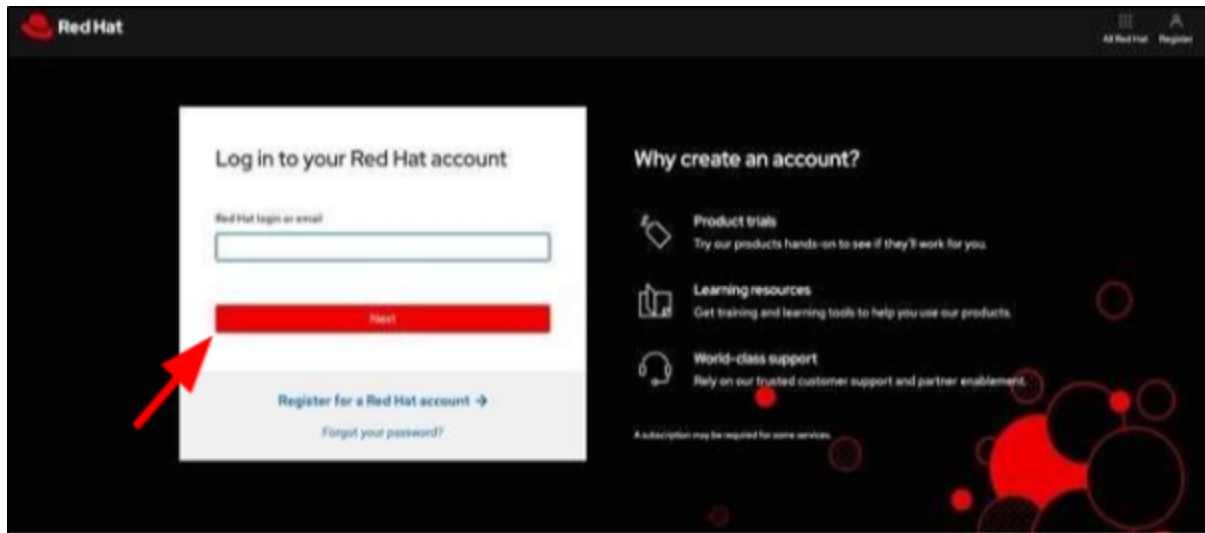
Red Hat

All Red Hat Register

Log in to your Red Hat account

Red Hat login or email

Next

Register for a Red Hat account →

Forgot your password?

Why create an account?

Product trials
Try our products hands-on to see if they'll work for you.

Learning resources
Get training and learning tools to help you use our products.

World-class support
Rely on our trusted customer support and partner enablement.

A subscription may be required for some services.